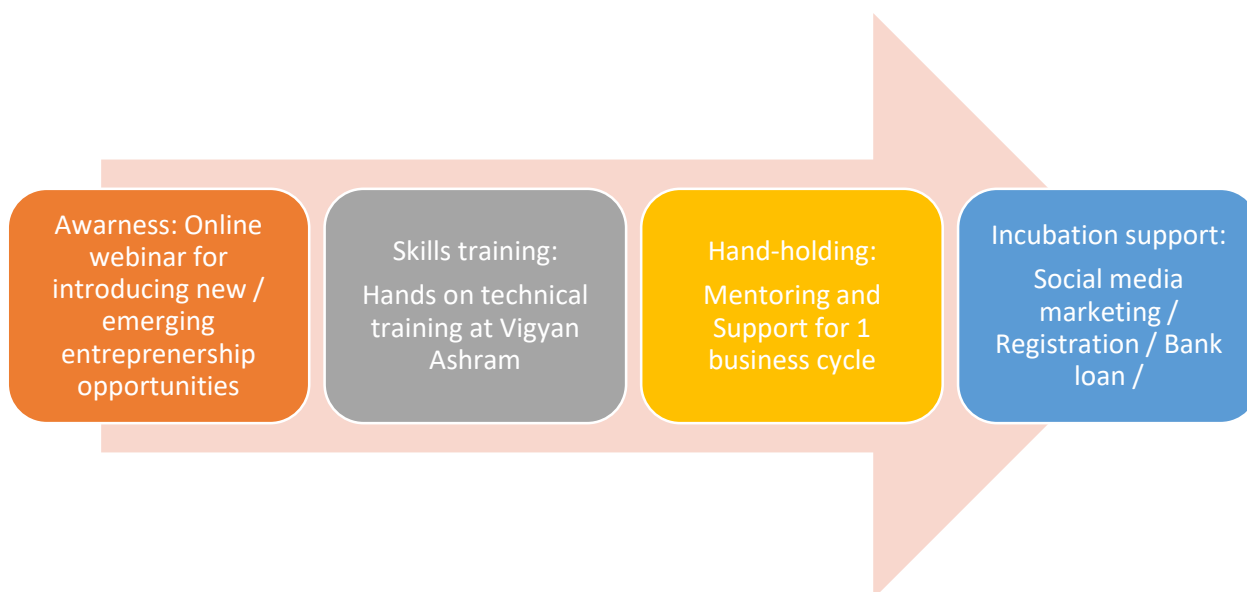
Awarness: Online webinar for introducing new / emerging entreprenership opportunities

Skills training:

Hands on technical training at Vigyan Ashram

Hand-holding:

Mentoring and Support for 1 business cycle

Incubation support:

Social media marketing / Registration / Bank loan /